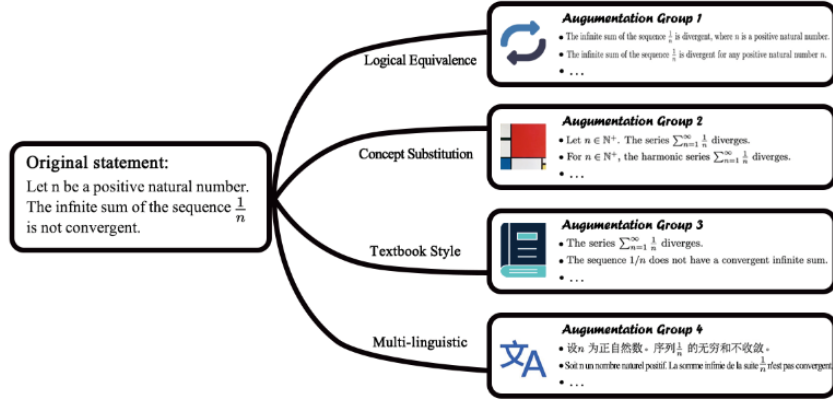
Original statement:
Let n be a positive natural number. The infnite sum of the sequence $\frac{1}{n}$ is not convergent.

Logical Equivalence

Augumentation Group 1
• The infinite sum of the sequence $\frac{1}{n}$ is divergent, where n is a positive natural number.
• The infinite sum of the sequence $\frac{1}{n}$ is divergent for any positive natural number n.
• ...

Concept Substitution

Augumentation Group 2
• Let $n \in \mathbb{N}^+$. The series $\sum_{n=1}^{\infty} \frac{1}{n}$ diverges.
• For $n \in \mathbb{N}^+$, the harmonic series $\sum_{n=1}^{\infty} \frac{1}{n}$ diverges.
• ...

Textbook Style

Augumentation Group 3
• The series $\sum_{n=1}^{\infty} \frac{1}{n}$ diverges.
• The sequence 1/n does not have a convergent infinite sum.
• ...

Multi-linguistic

Augumentation Group 4
• 设$n$ 为正自然数。序列$\frac{1}{n}$ 的无穷和不收敛。
• Soit n un nombre naturel positif. La somme infinie de la suite $\frac{1}{n}$ n'est pas convergent
• ...